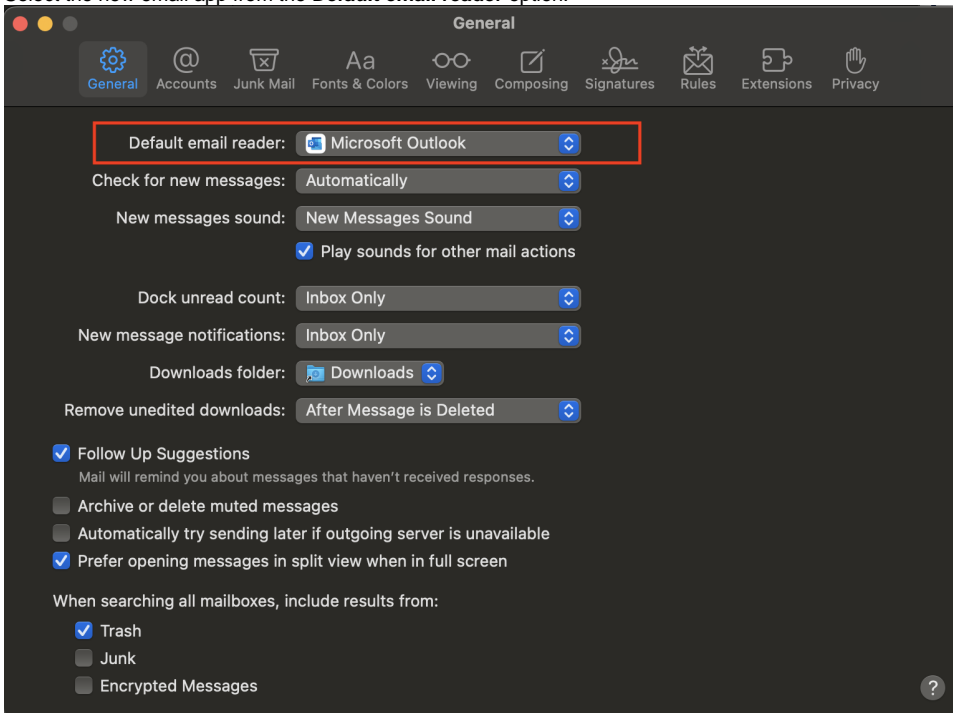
General

General Accounts Junk Mail Fonts & Colors Viewing Composing Signatures Rules Extensions Privacy

Default email reader: Microsoft Outlook

Check for new messages: Automatically

New messages sound: New Messages Sound

Play sounds for other mail actions

Dock unread count: Inbox Only

New message notifications: Inbox Only

Downloads folder: Downloads

Remove unedited downloads: After Message is Deleted

Follow Up Suggestions
Mail will remind you about messages that haven't received responses.

Archive or delete muted messages

Automatically try sending later if outgoing server is unavailable

Prefer opening messages in split view when in full screen

When searching all mailboxes, include results from:

Trash

Junk

Encrypted Messages

?